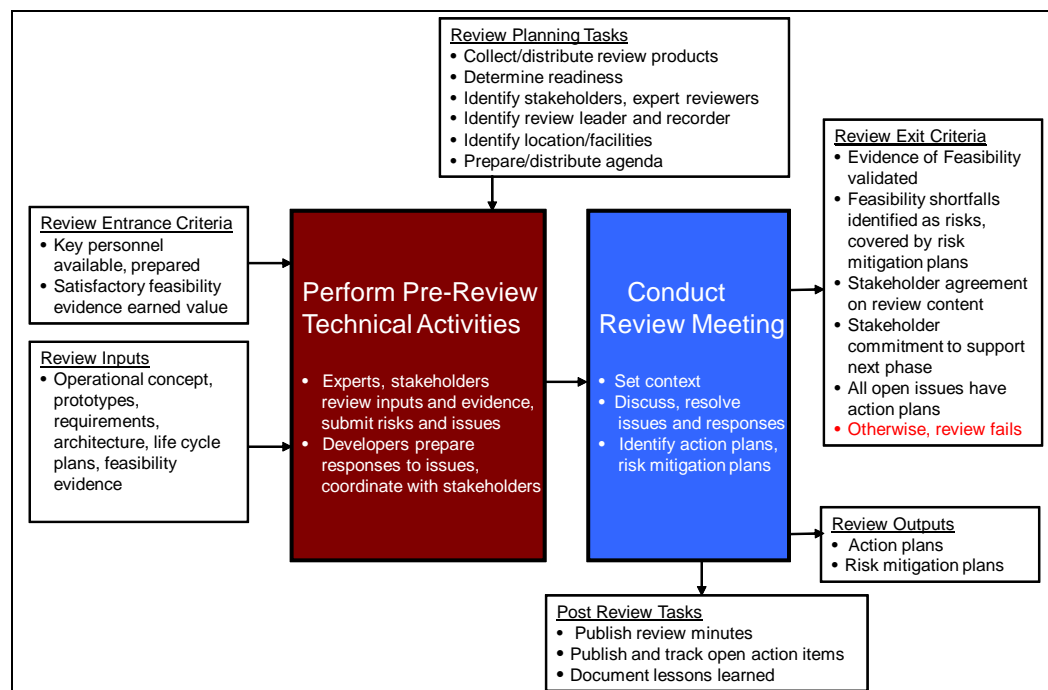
Review Planning Tasks
• Collect/distribute review products
• Determine readiness
• Identify stakeholders, expert reviewers
• Identify review leader and recorder
• Identify location/facilities
• Prepare/distribute agenda

Review Entrance Criteria
• Key personnel available, prepared
• Satisfactory feasibility evidence earned value

Review Inputs
• Operational concept, prototypes, requirements, architecture, life cycle plans, feasibility evidence

Perform Pre-Review Technical Activities
• Experts, stakeholders review inputs and evidence, submit risks and issues
• Developers prepare responses to issues, coordinate with stakeholders

Conduct Review Meeting
• Set context
• Discuss, resolve issues and responses
• Identify action plans, risk mitigation plans

Review Exit Criteria
• Evidence of Feasibility validated
• Feasibility shortfalls identified as risks, covered by risk mitigation plans
• Stakeholder agreement on review content
• Stakeholder commitment to support next phase
• All open issues have action plans
• Otherwise, review fails

Review Outputs
• Action plans
• Risk mitigation plans

Post Review Tasks
• Publish review minutes
• Publish and track open action items
• Document lessons learned